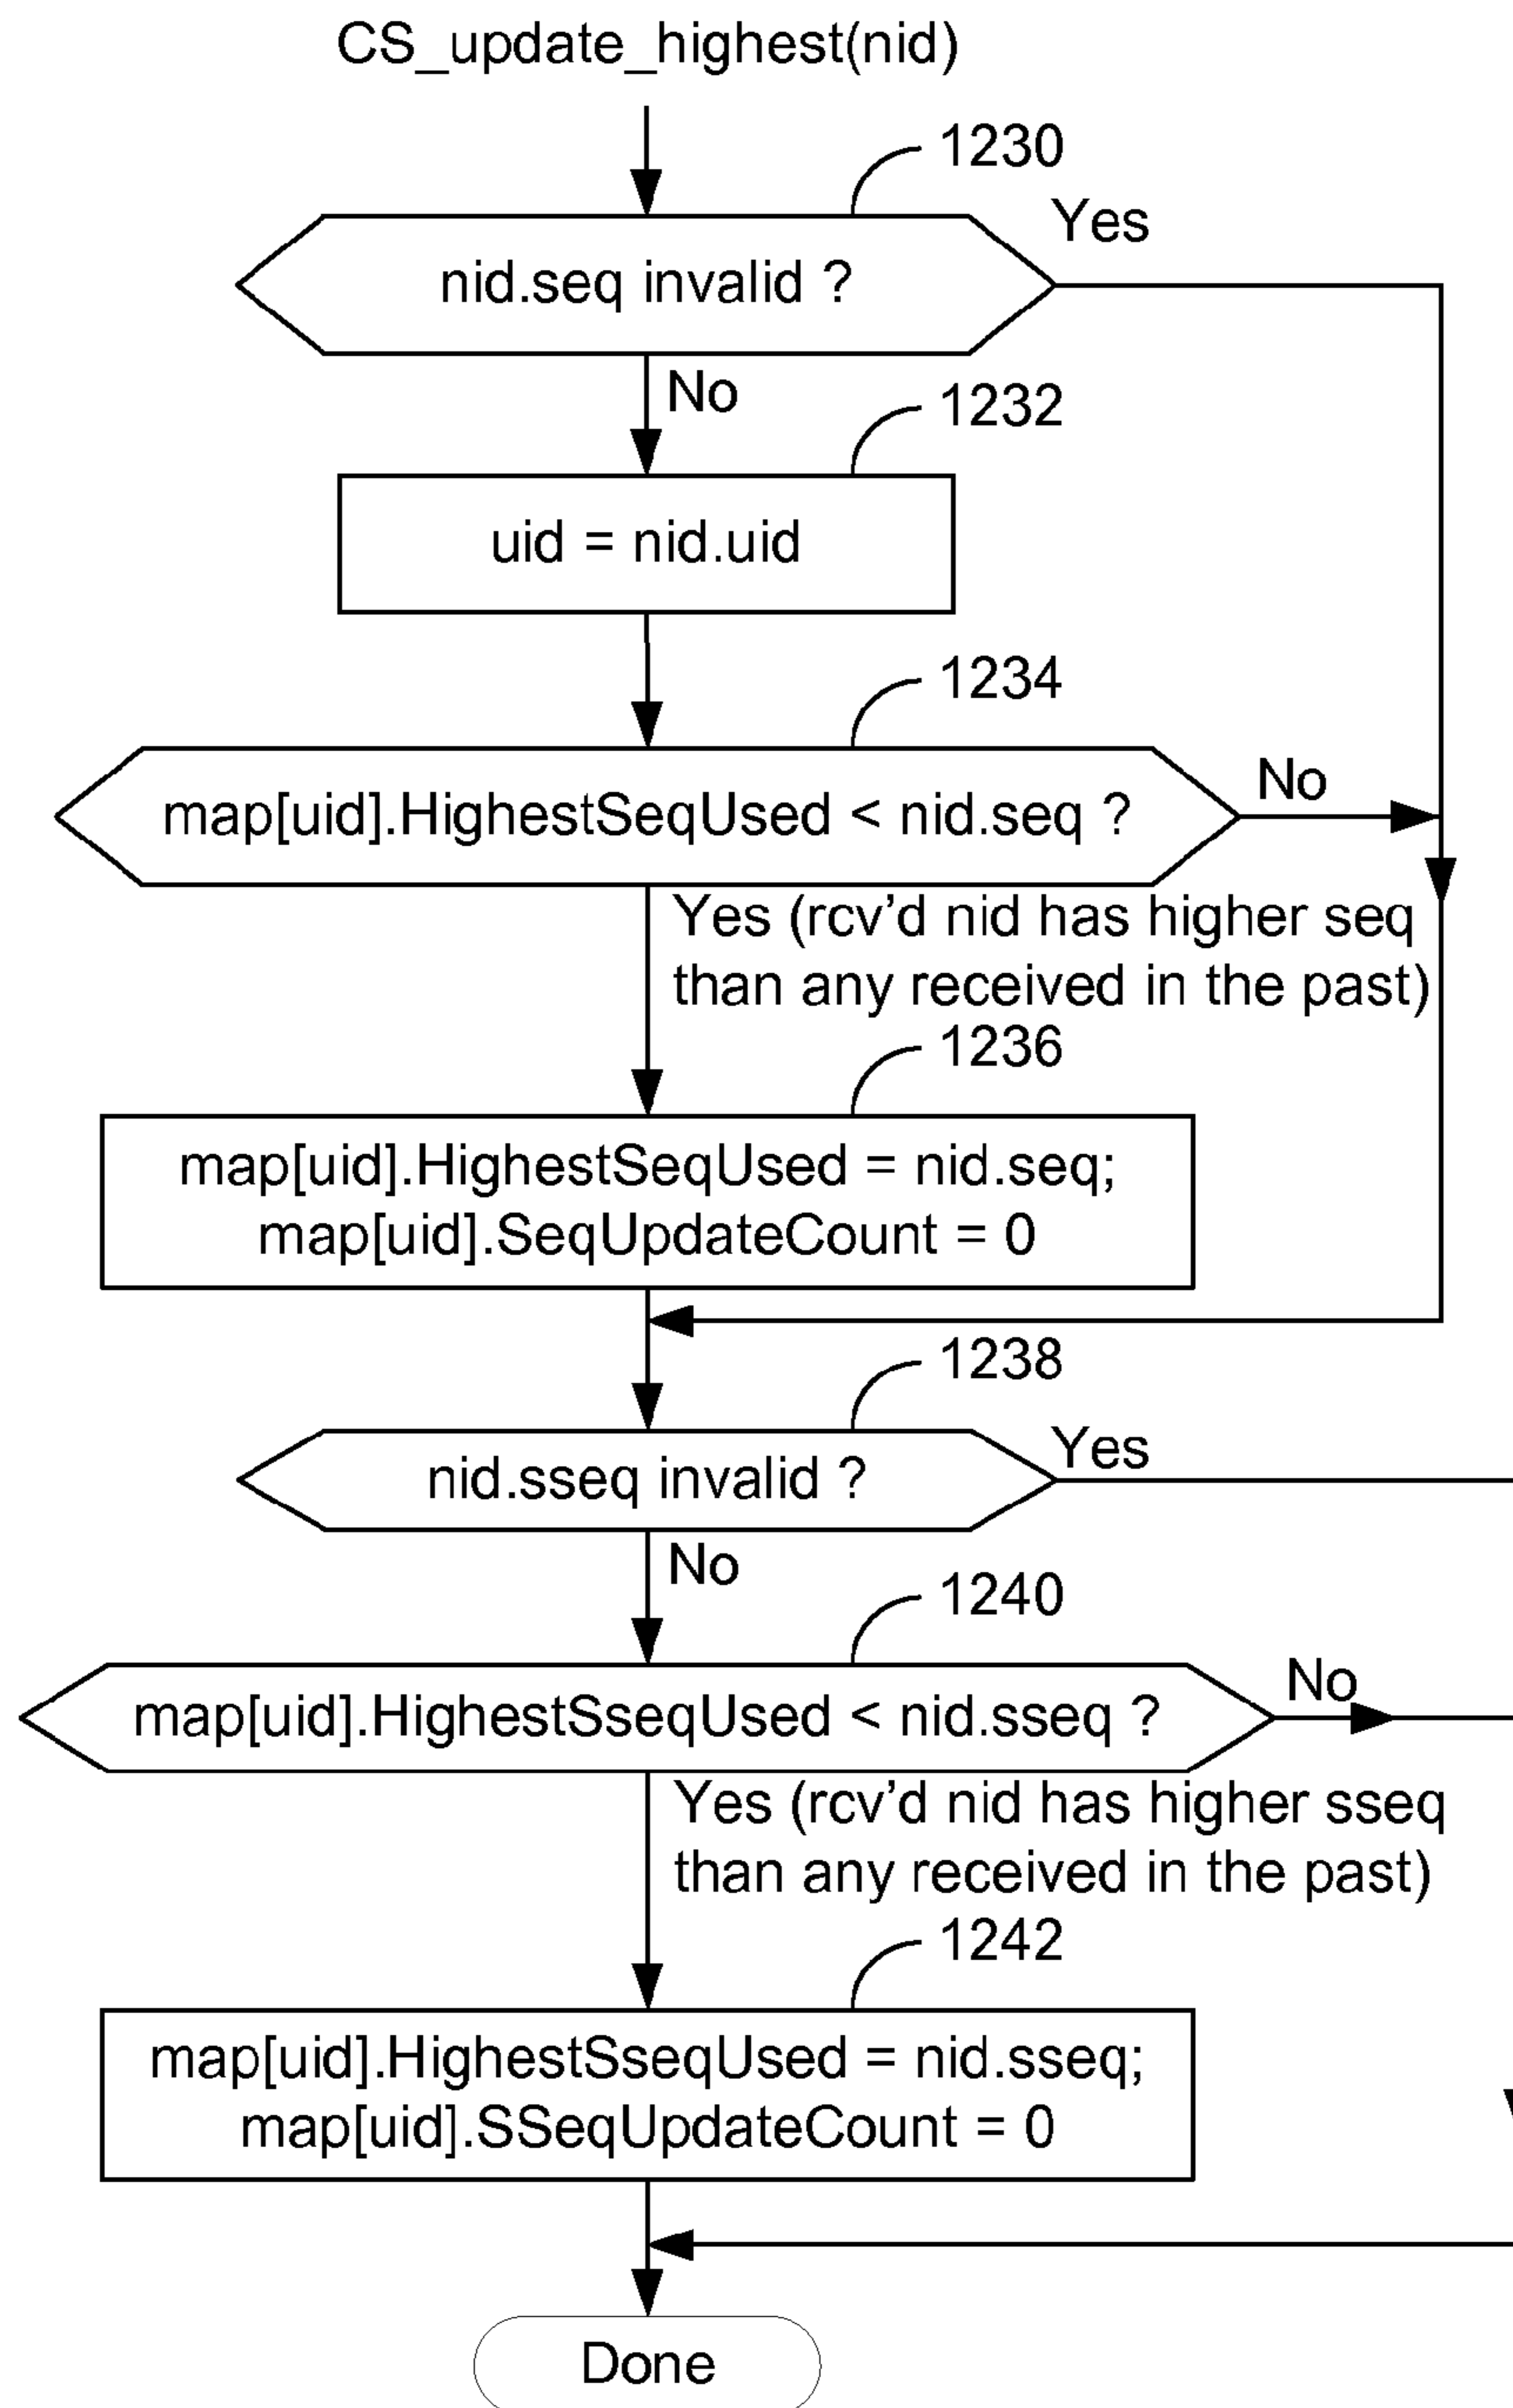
CS_update_highest(nid)

1230

Yes

nid.seq invalid ?

No

1232

uid = nid.uid

1234

map[uid].HighestSeqUsed < nid.seq ?

No

Yes (rcv'd nid has higher seq than any received in the past)

1236

map[uid].HighestSeqUsed = nid.seq;
map[uid].SeqUpdateCount = 0

1238

nid.sseq invalid ?

Yes

No

1240

map[uid].HighestSseqUsed < nid.sseq ?

No

Yes (rcv'd nid has higher sseq than any received in the past)

1242

map[uid].HighestSseqUsed = nid.sseq;
map[uid].SSeqUpdateCount = 0

Done